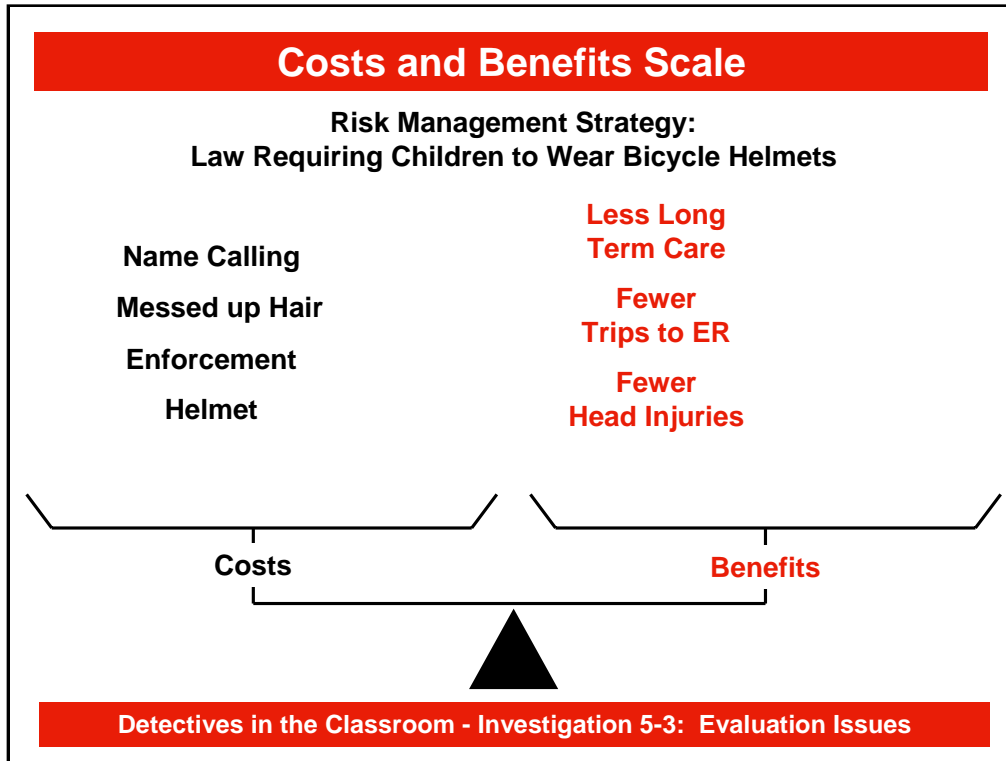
Costs and Benefits Scale

Risk Management Strategy:
Law Requiring Children to Wear Bicycle Helmets

Name Calling

Messed up Hair

Enforcement

Helmet

Less Long Term Care

Fewer Trips to ER

Fewer Head Injuries

Costs

Benefits

Detectives in the Classroom - Investigation 5-3: Evaluation Issues